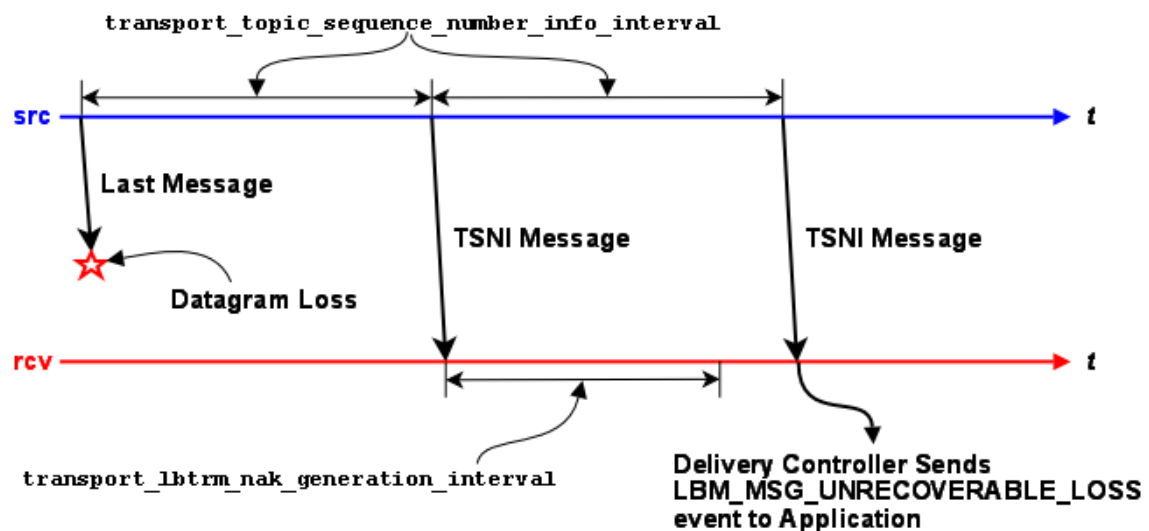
transport_topic_sequence_number_info_interval

src

t

Last Message

Datagram Loss

TSNI Message

TSNI Message

rcv

t

transport_lbtrm_nak_generation_interval

Delivery Controller Sends LBM_MSG_UNRECOVERABLE_LOSS event to Application